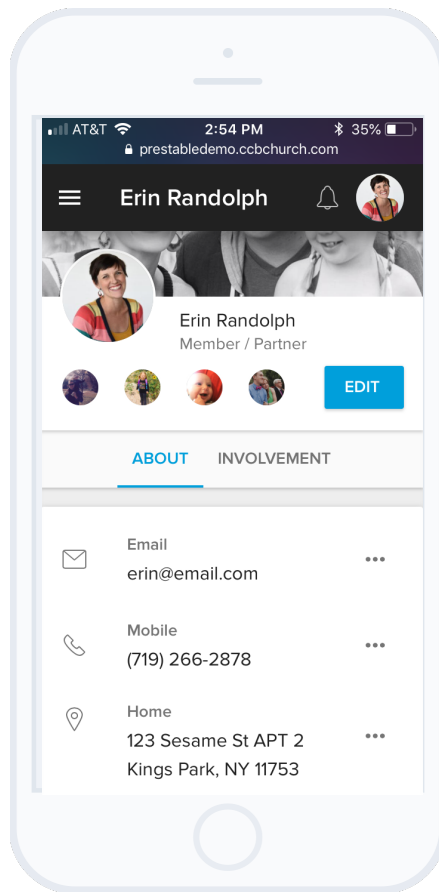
AT&T 2:54 PM 35%
prestabledemo.ccbchurch.com

Erin Randolph

Erin Randolph
Member / Partner

EDIT

ABOUT INVOLVEMENT

Email
erin@email.com

Mobile
(719) 266-2878

Home
123 Sesame St APT 2
Kings Park, NY 11753